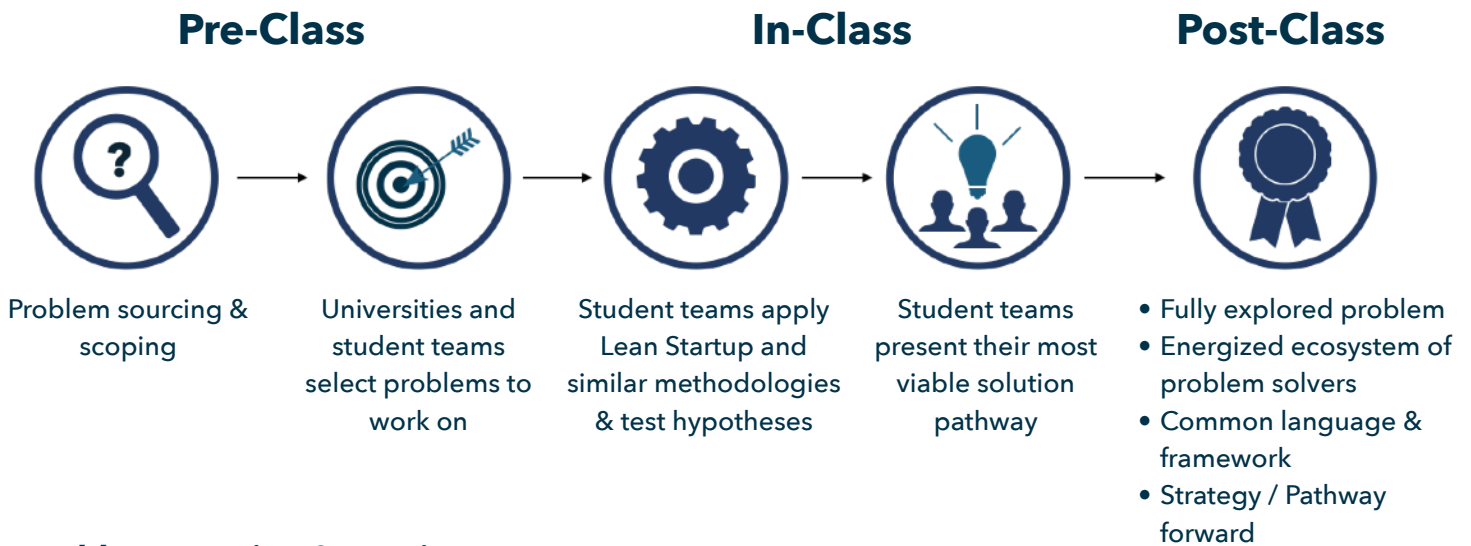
Pre-Class

In-Class

Post-Class

?

Problem sourcing & scoping

Universities and student teams select problems to work on

Student teams apply Lean Startup and similar methodologies & test hypotheses

Student teams present their most viable solution pathway

• Fully explored problem
• Energized ecosystem of problem solvers
• Common language & framework
• Strategy / Pathway forward

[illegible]